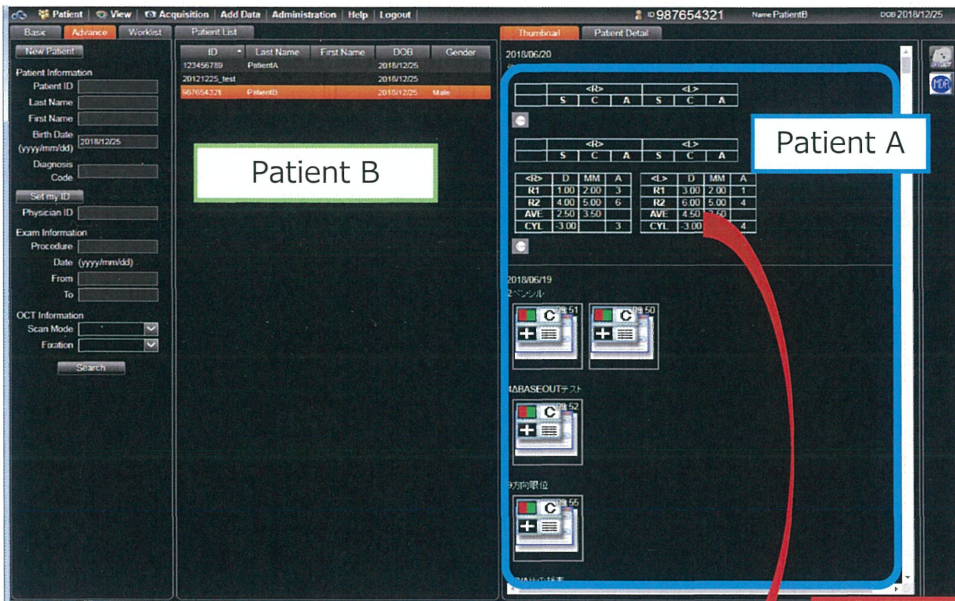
Patient | View | Acquisition | Add Data | Administration | Help | Logout

ID 987654321 Name PatientB DOB 2018/12/25

Basic | Advance | Worklist | Patient List

New Patient

Patient Information
Patient ID
Last Name
First Name
Birth Date (yyyy/mm/dd) 2018/12/25
Diagnosis Code

Set my ID
Physician ID

Exam Information
Procedure
Date (yyyy/mm/dd)
From
To

OCT Information
Scan Mode
Fixation

Search

| ID | Last Name | First Name | DOB | Gender |
|---|---|---|---|---|
| 123456789 | PatientA | | 2018/12/25 | |
| 20121225_test | | | 2018/12/25 | |
| 987654321 | PatientB | | 2015/12/25 | Male |

Patient B

Thumbnail | Patient Detail

2018/06/20

| | <R> | | | <L> | | |
|---|---|---|---|---|---|---|
| | S | C | A | S | C | A |

| | <R> | | | <L> | | |
|---|---|---|---|---|---|---|
| | S | C | A | S | C | A |

| <R> | D | MM | A |
|---|---|---|---|
| R1 | 1.00 | 2.00 | 3 |
| R2 | 4.00 | 5.00 | 6 |
| AVE | 2.50 | 3.50 | |
| CYL | -3.00 | | 3 |

| <L> | D | MM | A |
|---|---|---|---|
| R1 | 3.00 | 2.00 | 1 |
| R2 | 6.00 | 5.00 | 4 |
| AVE | 4.50 | 3.50 | |
| CYL | -3.00 | | 4 |

Patient A

2018/06/19
2ペンシル

C 51
C 50

4ABASEOUTテスト
C 52

9方向眼位
C 55

MDR